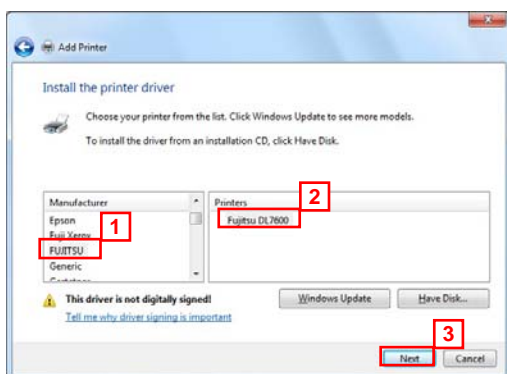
Add Printer

Install the printer driver

Choose your printer from the list. Click Windows Update to see more models.

To install the driver from an installation CD, click Have Disk.

| Manufacturer |
|---|
| Epson |
| Fuji Xerox |
| FUJITSU |
| Generic |
| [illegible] |

1

| Printers |
|---|
| Fujitsu DL7600 |

2

This driver is not digitally signed!

Tell me why driver signing is important

Windows Update

Have Disk...

3

Next

Cancel